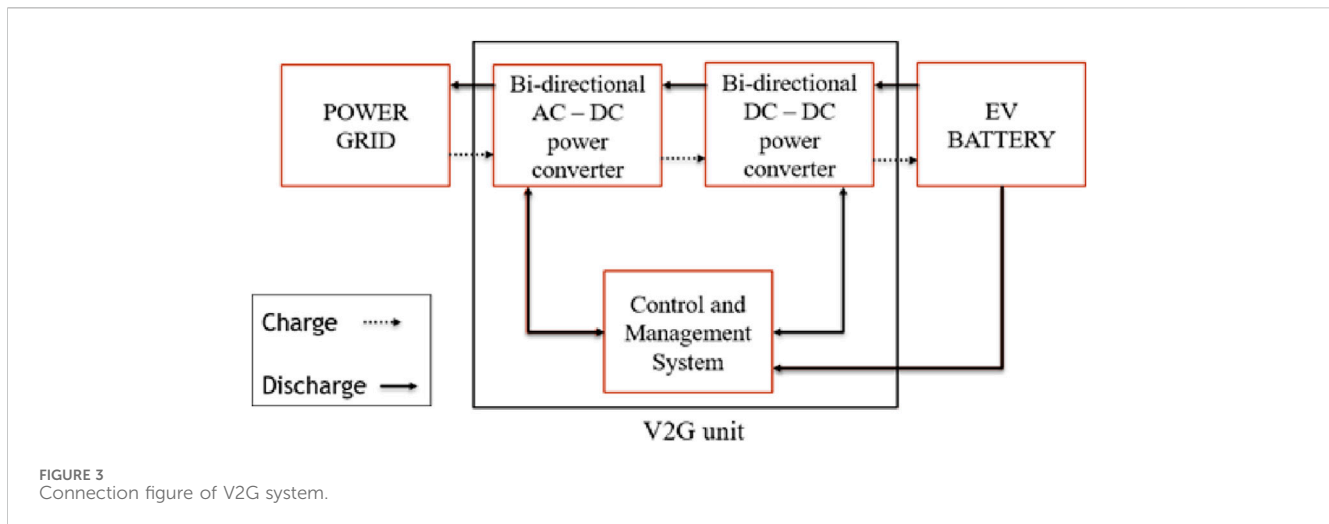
POWER GRID

Bi-directional AC – DC power converter

Bi-directional DC – DC power converter

EV BATTERY

Control and Management System

Charge

Discharge

V2G unit

FIGURE 3
Connection figure of V2G system.